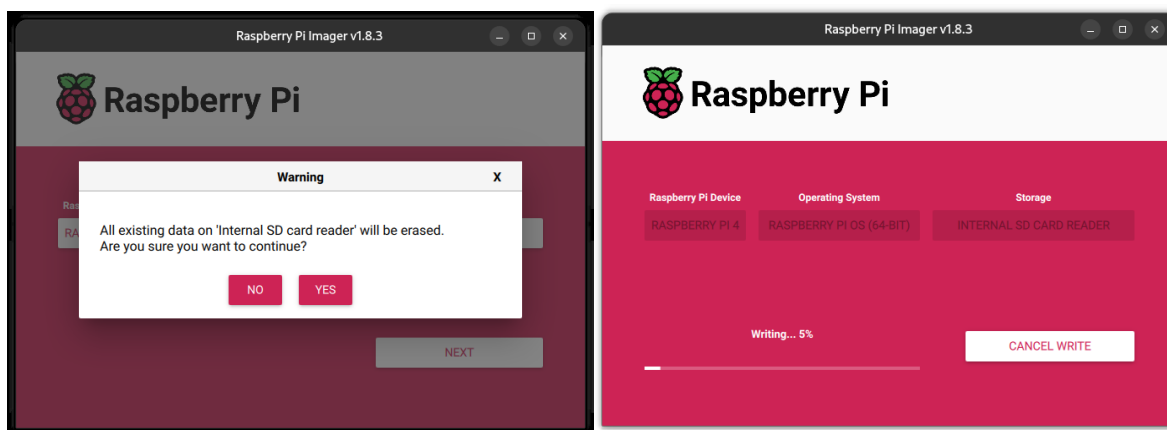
Raspberry Pi Imager v1.8.3

Raspberry Pi

Ras

RA

Warning

X

All existing data on 'Internal SD card reader' will be erased.
Are you sure you want to continue?

NO

YES

NEXT

Raspberry Pi Imager v1.8.3

Raspberry Pi

Raspberry Pi Device

Operating System

Storage

RASPBERRY PI 4

RASPBERRY PI OS (64-BIT)

INTERNAL SD CARD READER

Writing... 5%

CANCEL WRITE